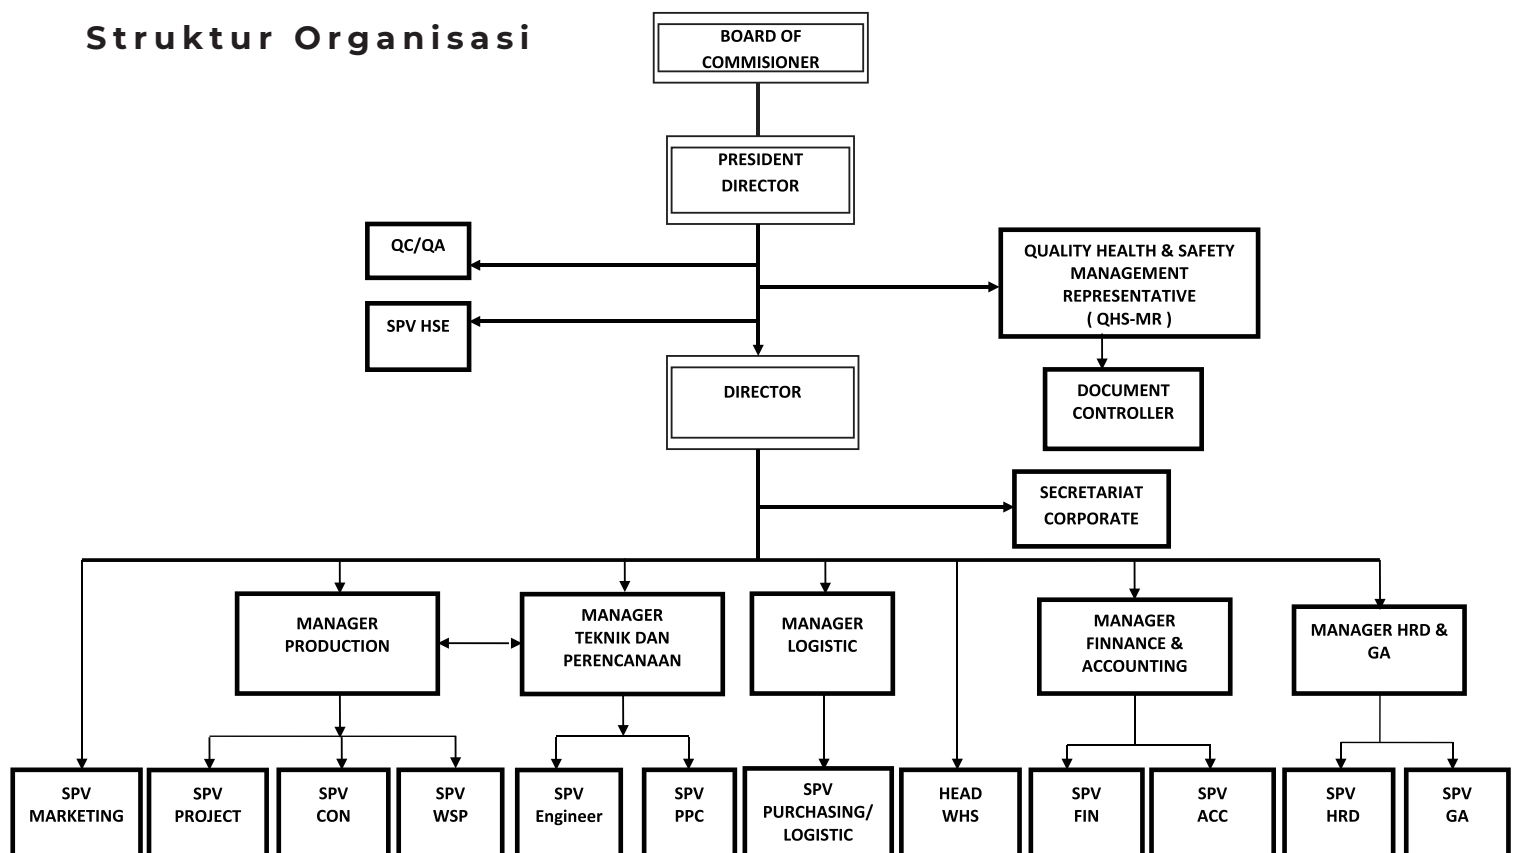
Struktur Organisasi

BOARD OF COMMISIONER

PRESIDENT DIRECTOR

QC/QA

SPV HSE

QUALITY HEALTH & SAFETY MANAGEMENT REPRESENTATIVE ( QHS-MR )

DOCUMENT CONTROLLER

DIRECTOR

SECRETARIAT CORPORATE

MANAGER PRODUCTION

MANAGER TEKNIK DAN PERENCANAAN

MANAGER LOGISTIC

MANAGER FINNANCE & ACCOUNTING

MANAGER HRD & GA

SPV MARKETING

SPV PROJECT

SPV CON

SPV WSP

SPV Engineer

SPV PPC

SPV PURCHASING/ LOGISTIC

HEAD WHS

SPV FIN

SPV ACC

SPV HRD

SPV GA